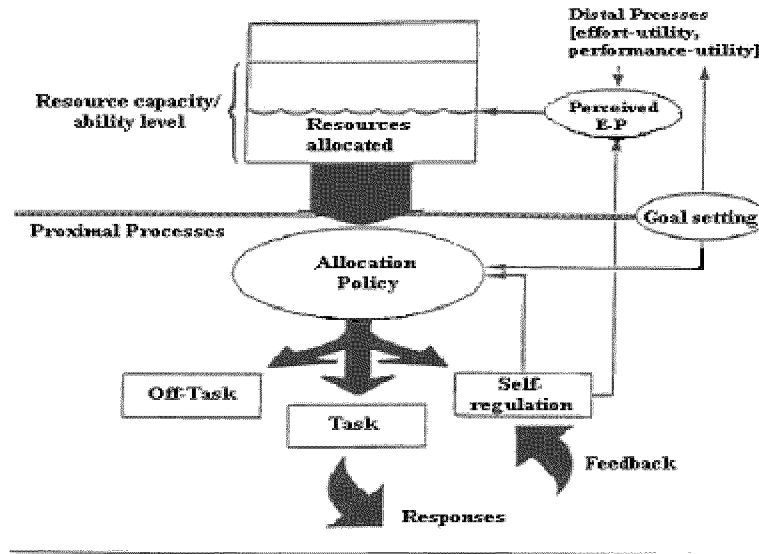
Distal Processes [effort-utility, performance-utility]

Resource capacity/ ability level

Resources allocated

Perceived E-P

Goal setting

Proximal Processes

Allocation Policy

Off-Task

Task

Self-regulation

Feedback

Responses